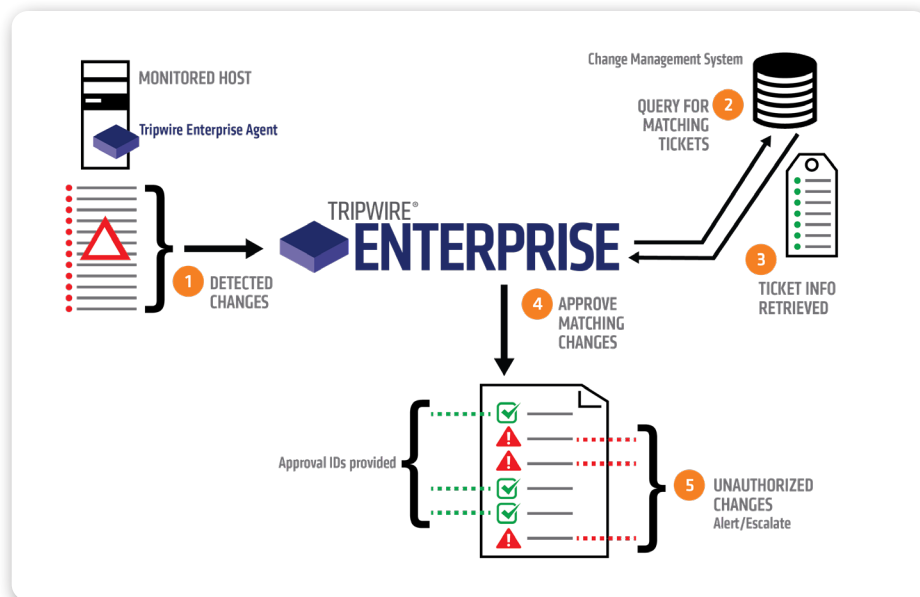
MONITORED HOST

Tripwire Enterprise Agent

1 DETECTED CHANGES

TRIPWIRE®
ENTERPRISE

Change Management System

QUERY FOR MATCHING TICKETS 2

3 TICKET INFO RETRIEVED

4 APPROVE MATCHING CHANGES

Approval IDs provided

5 UNAUTHORIZED CHANGES
Alert/Escalate